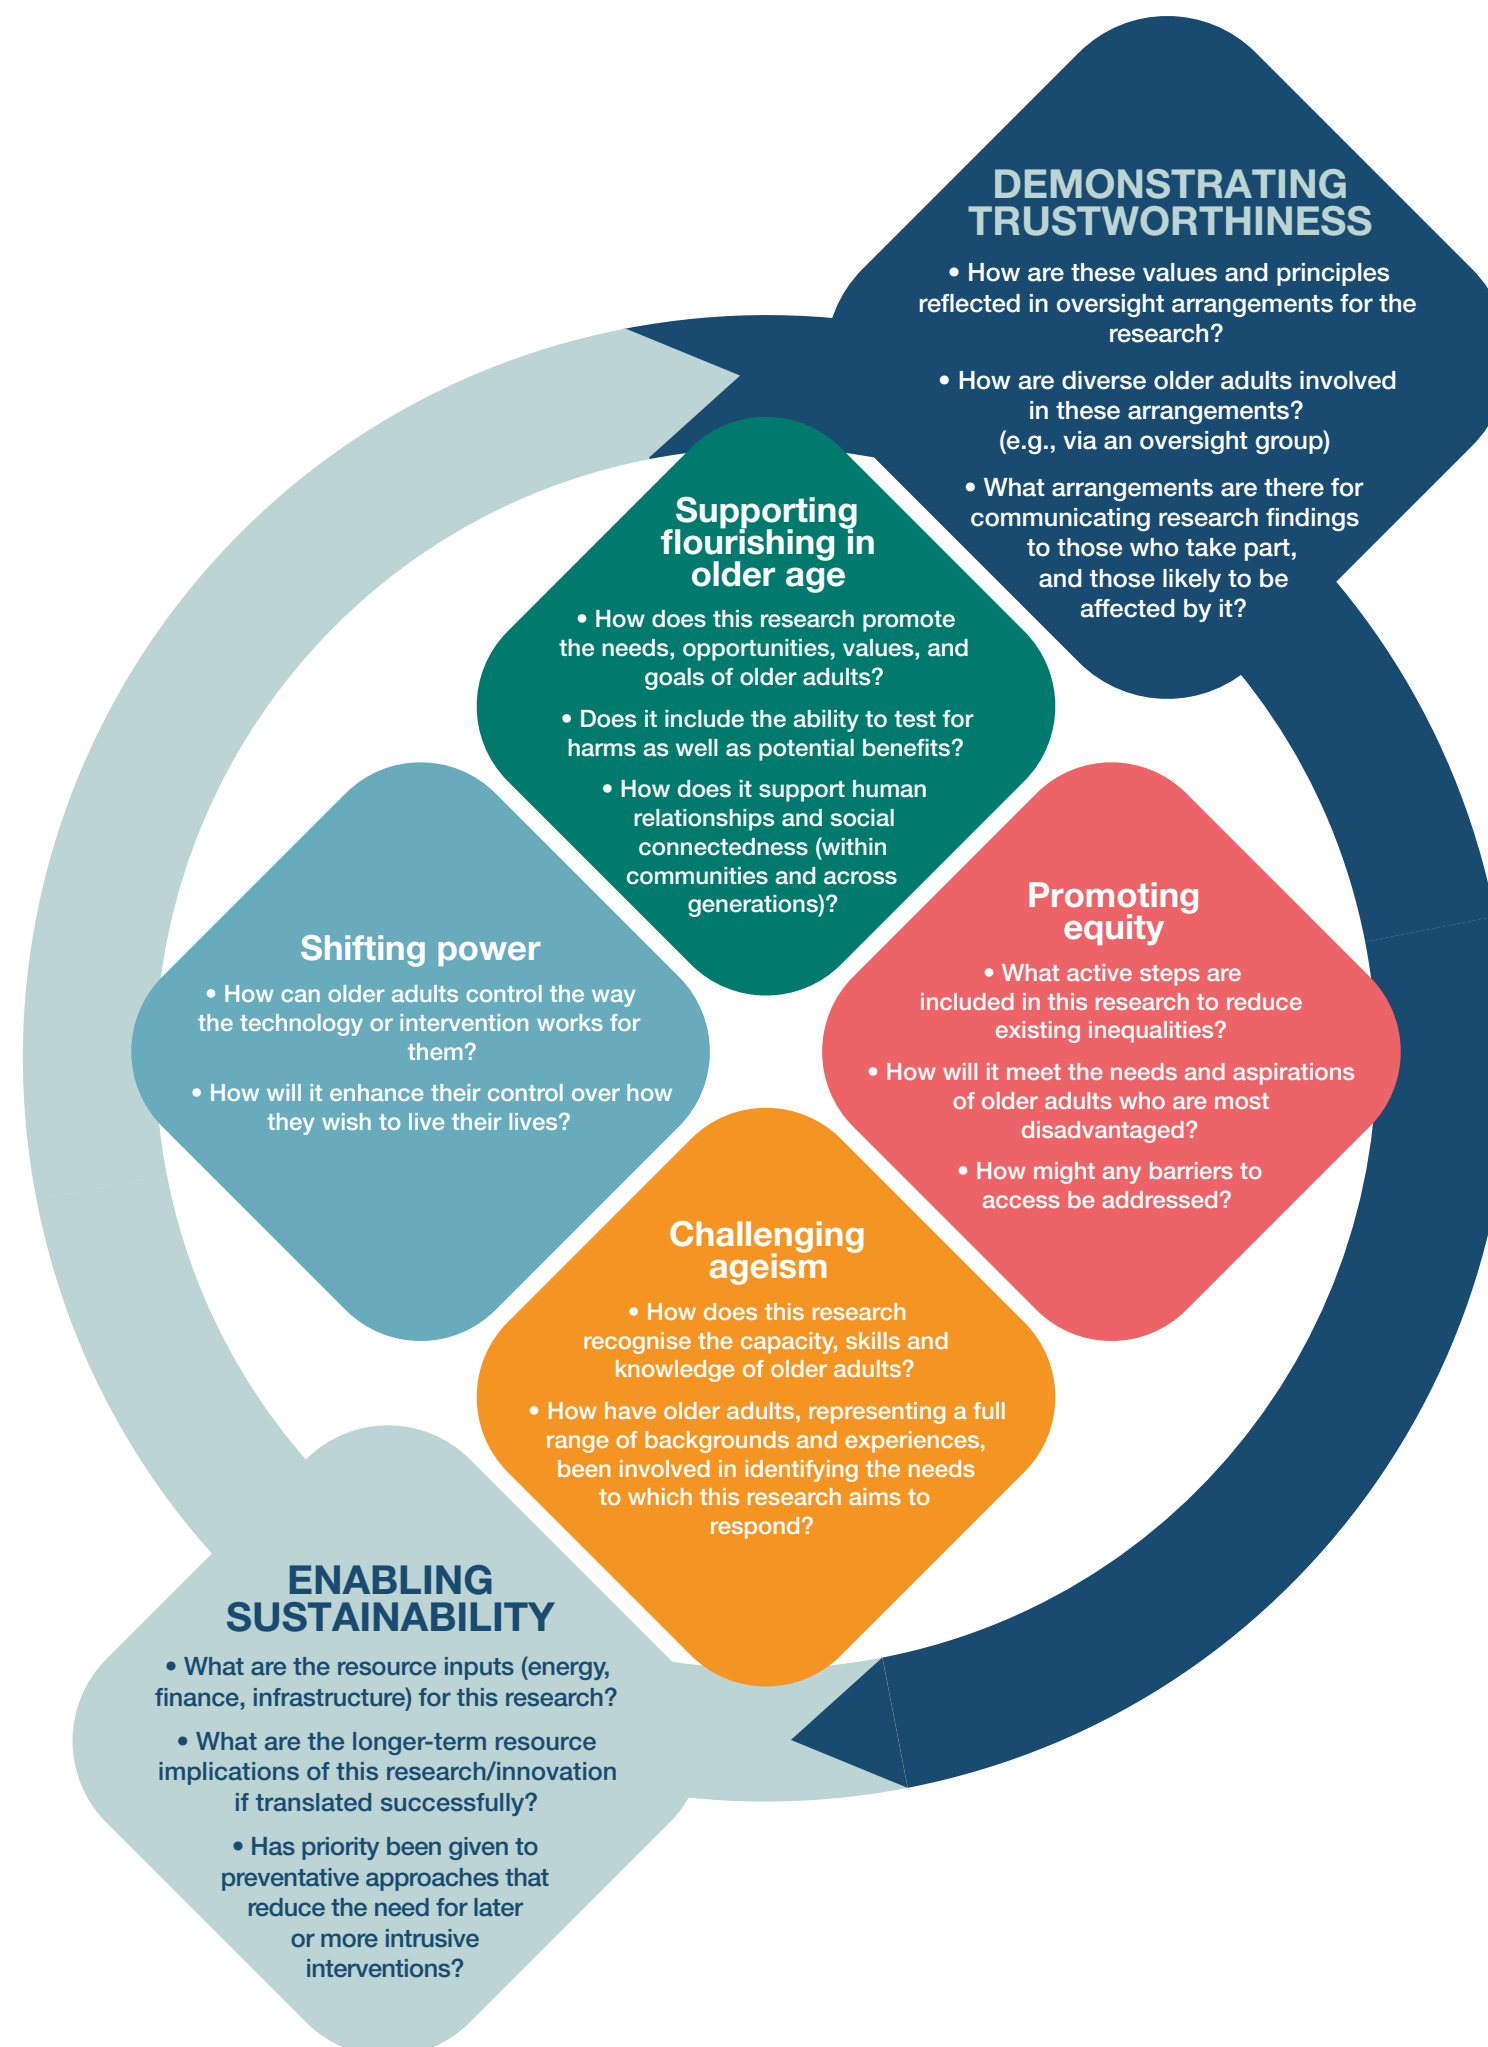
DEMONSTRATING TRUSTWORTHINESS

• How are these values and principles reflected in oversight arrangements for the research?

• How are diverse older adults involved in these arrangements? (e.g., via an oversight group)

• What arrangements are there for communicating research findings to those who take part, and those likely to be affected by it?

Supporting flourishing in older age

• How does this research promote the needs, opportunities, values, and goals of older adults?

• Does it include the ability to test for harms as well as potential benefits?

• How does it support human relationships and social connectedness (within communities and across generations)?

Shifting power

• How can older adults control the way the technology or intervention works for them?

• How will it enhance their control over how they wish to live their lives?

Promoting equity

• What active steps are included in this research to reduce existing inequalities?

• How will it meet the needs and aspirations of older adults who are most disadvantaged?

• How might any barriers to access be addressed?

Challenging ageism

• How does this research recognise the capacity, skills and knowledge of older adults?

• How have older adults, representing a full range of backgrounds and experiences, been involved in identifying the needs to which this research aims to respond?

ENABLING SUSTAINABILITY

• What are the resource inputs (energy, finance, infrastructure) for this research?

• What are the longer-term resource implications of this research/innovation if translated successfully?

• Has priority been given to preventative approaches that reduce the need for later or more intrusive interventions?